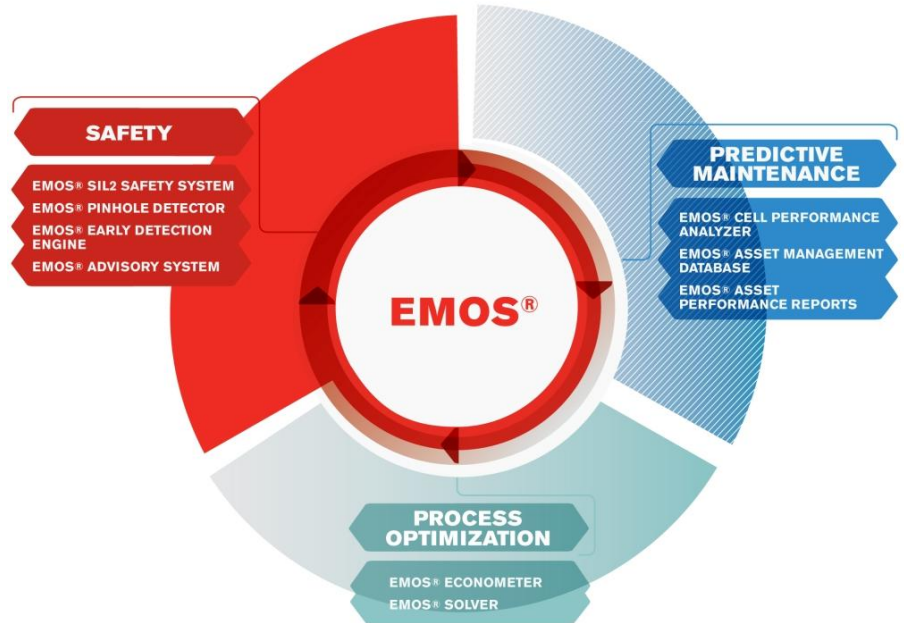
SAFETY

EMOS® SIL2 SAFETY SYSTEM
EMOS® PINHOLE DETECTOR
EMOS® EARLY DETECTION ENGINE
EMOS® ADVISORY SYSTEM

PREDICTIVE MAINTENANCE

EMOS® CELL PERFORMANCE ANALYZER
EMOS® ASSET MANAGEMENT DATABASE
EMOS® ASSET PERFORMANCE REPORTS

EMOS®

PROCESS OPTIMIZATION

EMOS® ECONOMETER
EMOS® SOLVER